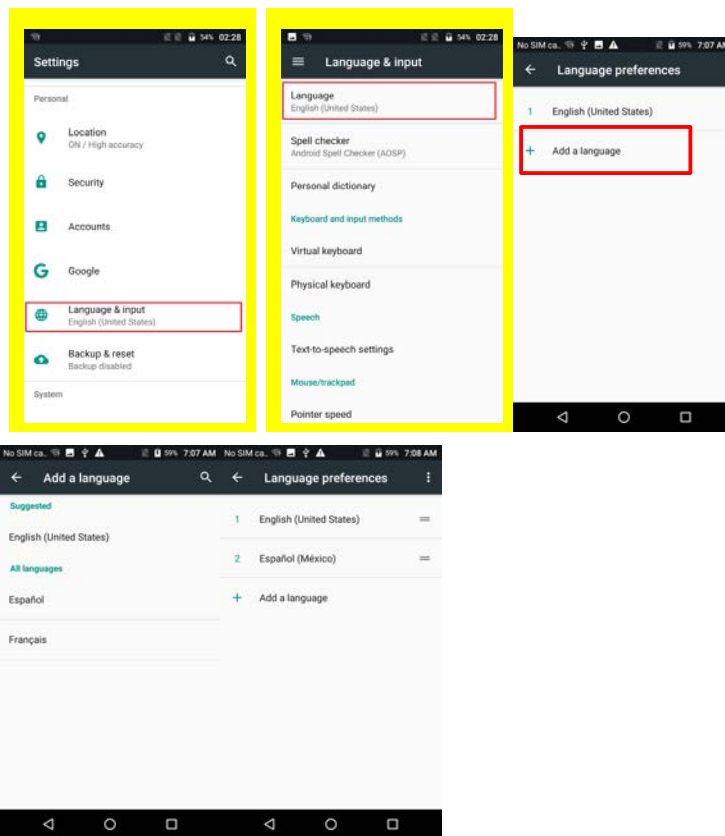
54% 02:28
Settings

Personal

Location
ON / High accuracy

Security

Accounts

Google

Language & input
English (United States)

Backup & reset
Backup disabled

System

54% 02:28
Language & input

Language
English (United States)

Spell checker
Android Spell Checker (AOSP)

Personal dictionary

Keyboard and input methods

Virtual keyboard

Physical keyboard

Speech

Text-to-speech settings

Mouse/trackpad

Pointer speed

No SIM ca. 59% 7:07 AM
Language preferences

1 English (United States)

+ Add a language

No SIM ca. 59% 7:07 AM
Add a language

Suggested

English (United States)

All languages

Español

Français

No SIM ca. 59% 7:08 AM
Language preferences

1 English (United States)

2 Español (México)

+ Add a language